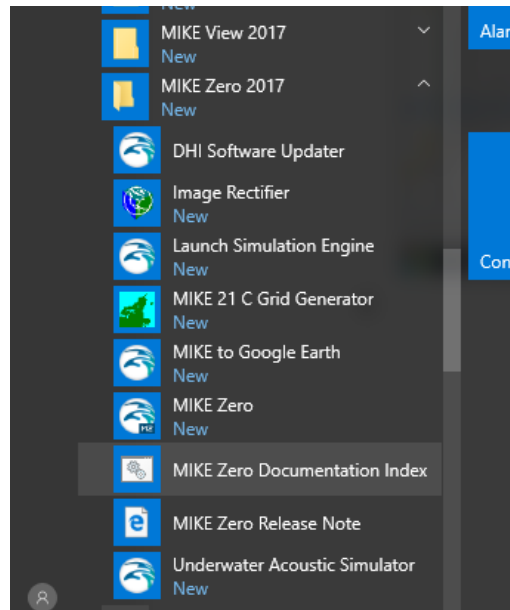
New
MIKE View 2017
New
MIKE Zero 2017
New
DHI Software Updater
Image Rectifier
New
Launch Simulation Engine
New
MIKE 21 C Grid Generator
New
MIKE to Google Earth
New
MIKE Zero
New
MIKE Zero Documentation Index
MIKE Zero Release Note
Underwater Acoustic Simulator
New
Alar
Con